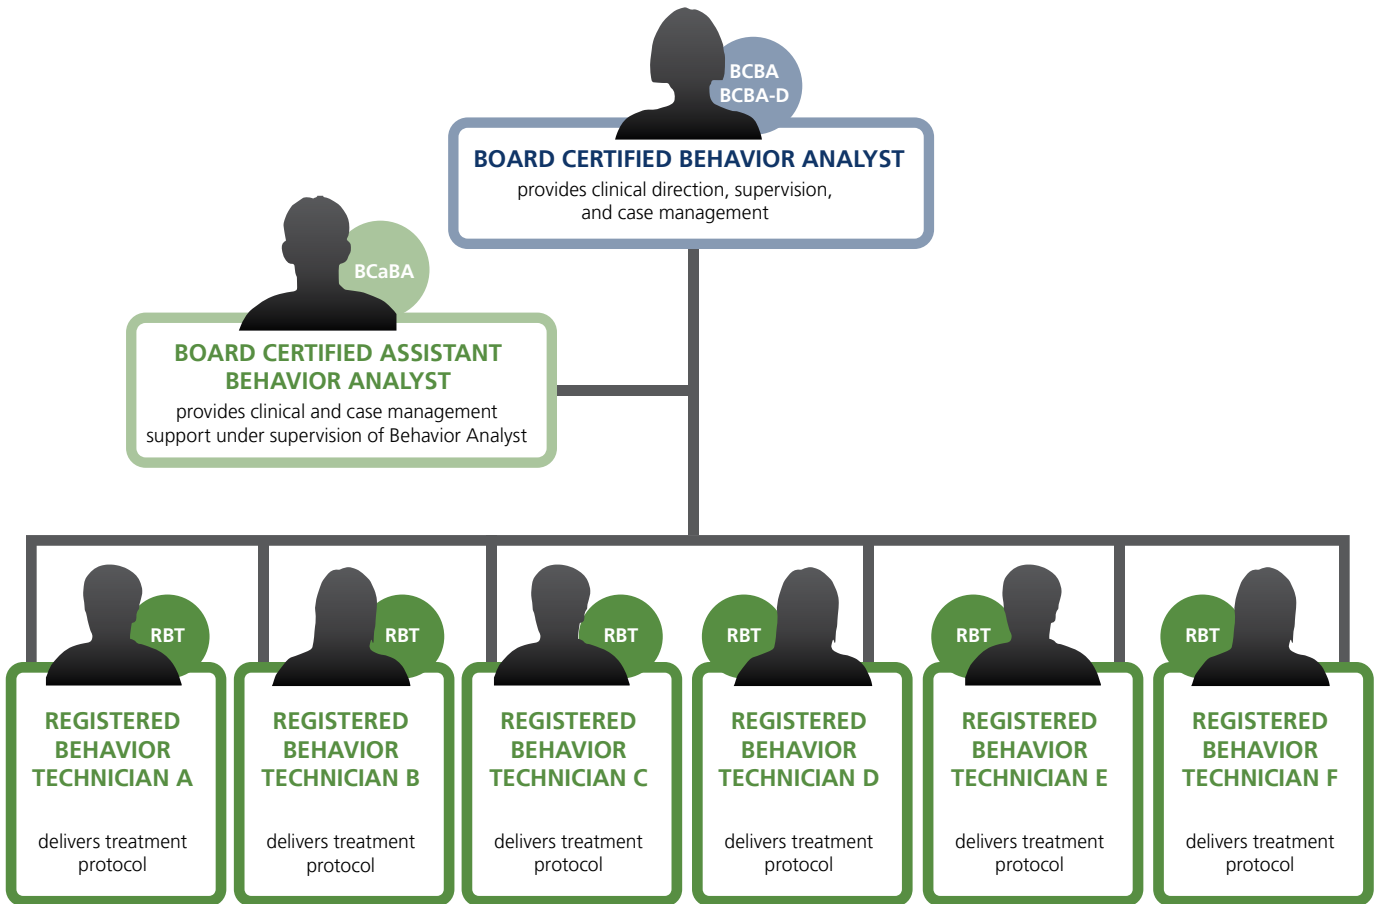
BCBA
BCBA-D

BOARD CERTIFIED BEHAVIOR ANALYST
provides clinical direction, supervision, and case management

BCaBA

BOARD CERTIFIED ASSISTANT BEHAVIOR ANALYST
provides clinical and case management support under supervision of Behavior Analyst

RBT
REGISTERED BEHAVIOR TECHNICIAN A
delivers treatment protocol

RBT
REGISTERED BEHAVIOR TECHNICIAN B
delivers treatment protocol

RBT
REGISTERED BEHAVIOR TECHNICIAN C
delivers treatment protocol

RBT
REGISTERED BEHAVIOR TECHNICIAN D
delivers treatment protocol

RBT
REGISTERED BEHAVIOR TECHNICIAN E
delivers treatment protocol

RBT
REGISTERED BEHAVIOR TECHNICIAN F
delivers treatment protocol